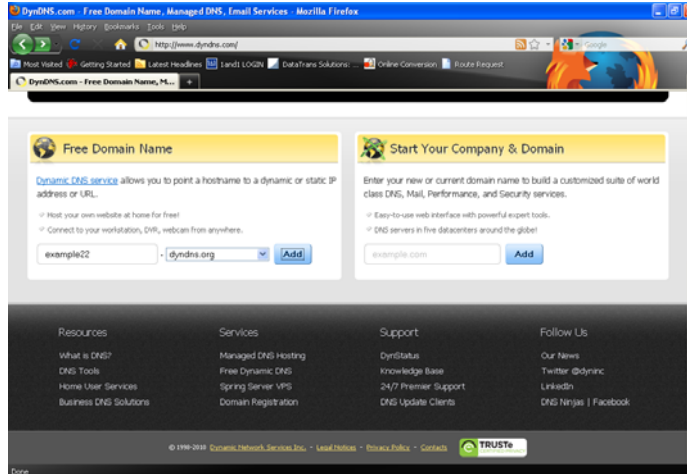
DynDNS.com - Free Domain Name, Managed DNS, Email Services - Mozilla Firefox

File Edit View History Bookmarks Tools Help

http://www.dyndns.com/

Google

Most Visited Getting Started Latest Headlines Land1 LOGIN DataTrans Solutions: ... Online Conversion Route Request

DynDNS.com - Free Domain Name, M... +

Free Domain Name

Dynamic DNS service allows you to point a hostname to a dynamic or static IP address or URL.

Host your own website at home for free!

Connect to your workstation, DVR, webcam from anywhere.

example22 . dyndns.org Add

Start Your Company & Domain

Enter your new or current domain name to build a customized suite of world class DNS, Mail, Performance, and Security services.

Easy-to-use web interface with powerful expert tools.

DNS servers in five datacenters around the globe!

example.com Add

Resources
What is DNS?
DNS Tools
Home User Services
Business DNS Solutions

Services
Managed DNS Hosting
Free Dynamic DNS
Spring Server VPS
Domain Registration

Support
DynStatus
Knowledge Base
24/7 Premier Support
DNS Update Clients

Follow Us
Our News
Twitter @dyninc
LinkedIn
DNS Ninjas | Facebook

© 1998-2010 Dynamic Network Services Inc. - Legal Notices - Privacy Policy - Contacts

TRUSTe

Done